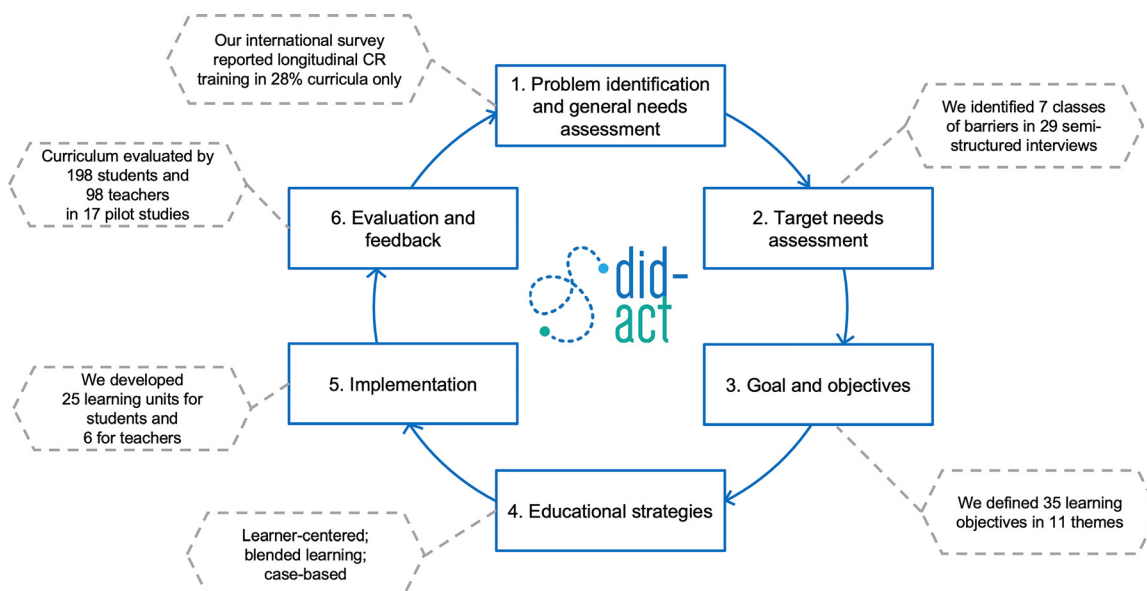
Our international survey reported longitudinal CR training in 28% curricula only

1. Problem identification and general needs assessment

We identified 7 classes of barriers in 29 semi-structured interviews

2. Target needs assessment

3. Goal and objectives

We defined 35 learning objectives in 11 themes

4. Educational strategies

Learner-centered; blended learning; case-based

5. Implementation

We developed 25 learning units for students and 6 for teachers

6. Evaluation and feedback

Curriculum evaluated by 198 students and 98 teachers in 17 pilot studies

did-act